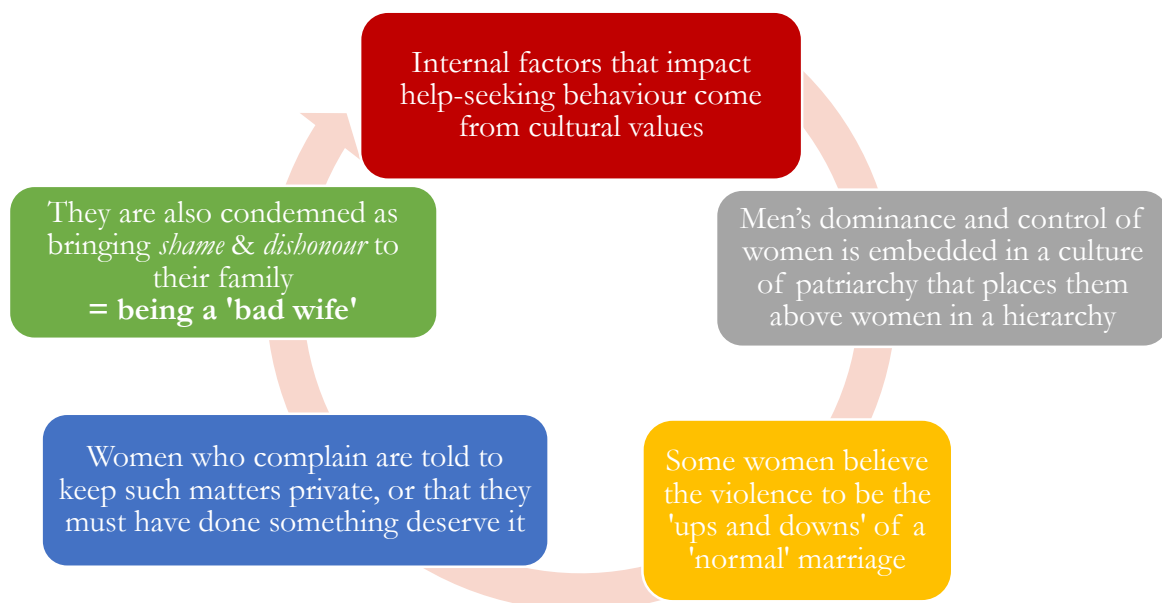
Internal factors that impact help-seeking behaviour come from cultural values

Men's dominance and control of women is embedded in a culture of patriarchy that places them above women in a hierarchy

Some women believe the violence to be the 'ups and downs' of a 'normal' marriage

Women who complain are told to keep such matters private, or that they must have done something deserve it

They are also condemned as bringing *shame* & *dishonour* to their family
**= being a 'bad wife'**